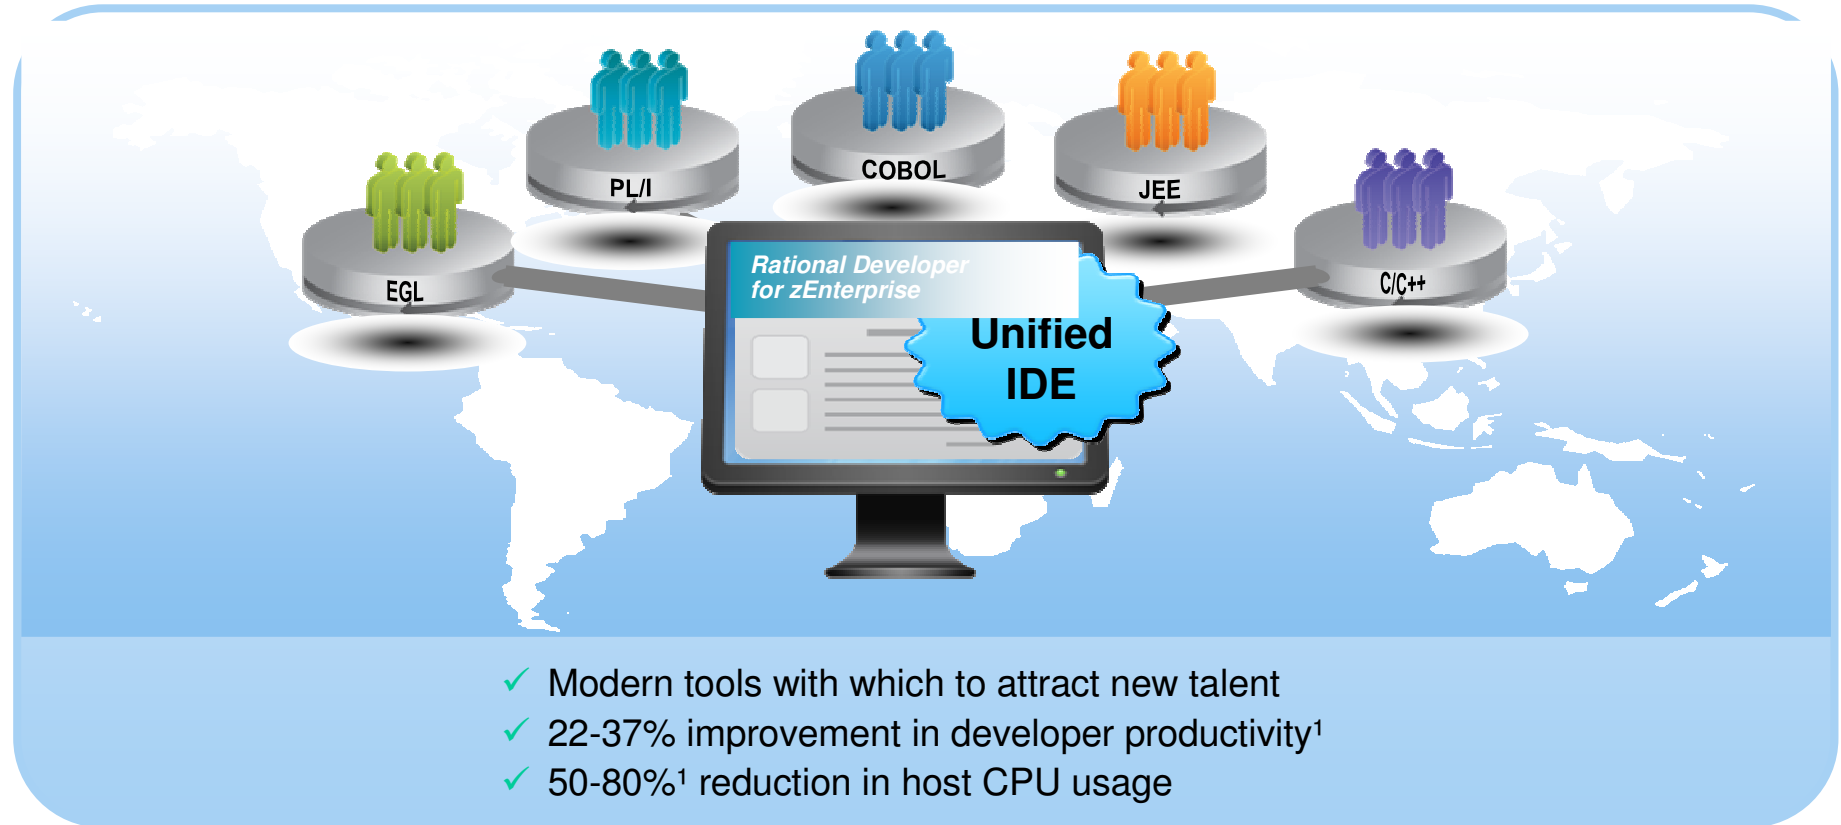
PL/I

COBOL

JEE

EGL

C/C++

Rational Developer for zEnterprise

Unified IDE

✓ Modern tools with which to attract new talent
✓ 22-37% improvement in developer productivity¹
✓ 50-80%¹ reduction in host CPU usage